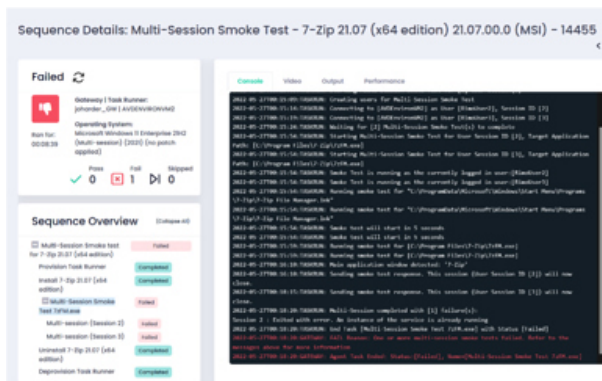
Sequence Details: Multi-Session Smoke Test - 7-Zip 21.07 (x64 edition) 21.07.00.0 (MSI) - 14455

Failed

Gateway | Task Runner: johorder_GW | AVDENVRVM

Ran for: 00:08:39

Operating System: Microsoft Windows 11 Enterprise 21H2 (Multi-session) (2021) (no patch applied)

Pass 0 Fail 1 Skipped 0

Sequence Overview (collapse all)

Multi-Session Smoke test for 7-Zip 21.07 (x64 edition) Failed

Provision Task Runner Completed

Install 7-Zip 21.07 (x64 edition) Completed

Multi-Session Smoke Test TiffAexe Failed

Multi-session (Session 2) Failed

Multi-session (Session 3) Failed

Uninstall 7-Zip 21.07 (x64 edition) Completed

Deprovision Task Runner Completed

Console Video Output Performance

2022-05-27T09:15:09:TASKRUN: Creating users for Multi Session Smoke Test
2022-05-27T09:15:16:TASKRUN: Connecting to [AVDEnvironVM2] as User [Rimobiser2], Session ID [3]
2022-05-27T09:15:16:TASKRUN: Connecting to [AVDEnvironVM2] as User [Rimobiser3], Session ID [3]
2022-05-27T09:15:16:TASKRUN: Waiting for [2] Multi-Session Smoke Test(s) to complete
2022-05-27T09:15:16:TASKRUN: Starting Multi-Session Smoke Test for User Session ID [3], Target Application Path: [C:\Program Files\7-Zip\7zFM.exe]
2022-05-27T09:15:16:TASKRUN: Starting Multi-Session Smoke Test for User Session ID [3], Target Application Path: [C:\Program Files\7-Zip\7zFM.exe]
2022-05-27T09:15:16:TASKRUN: Smoke Test is running as the currently logged in user:[Rimobiser2]
2022-05-27T09:15:16:TASKRUN: Smoke Test is running as the currently logged in user:[Rimobiser3]
2022-05-27T09:15:16:TASKRUN: Running smoke test for "C:\ProgramData\Microsoft\Windows\Start Menu\Programs\7-Zip\7-Zip File Manager.lnk"
2022-05-27T09:15:16:TASKRUN: Running smoke test for "C:\ProgramData\Microsoft\Windows\Start Menu\Programs\7-Zip\7-Zip File Manager.lnk"
2022-05-27T09:15:16:TASKRUN: Smoke test will start in 5 seconds
2022-05-27T09:15:16:TASKRUN: Smoke test will start in 5 seconds
2022-05-27T09:16:16:TASKRUN: Running smoke test for [C:\Program Files\7-Zip\7zFM.exe]
2022-05-27T09:16:16:TASKRUN: Running smoke test for [C:\Program Files\7-Zip\7zFM.exe]
2022-05-27T09:16:16:TASKRUN: Sending smoke test response. This session (User Session ID [3]) will now close.
2022-05-27T09:16:17:TASKRUN: Sending smoke test response. This session (User Session ID [3]) will now close.
2022-05-27T09:18:10:TASKRUN: Multi-Session completed with [1] failure(s):
Session 2 : Failed with error: An instance of the service is already running
2022-05-27T09:18:10:TASKRUN: End task [Multi-Session Smoke Test 7zFM.exe] with Status [Failed]
2022-05-27T09:18:10:GATEWAY: FAIL Reason: One or more Multi-Session smoke tests failed. Refer to the messages above for more information
2022-05-27T09:18:10:GATEWAY: Agent Task Ended: Status:[Failed], Name:[Multi-Session Smoke Test 7zFM.exe]